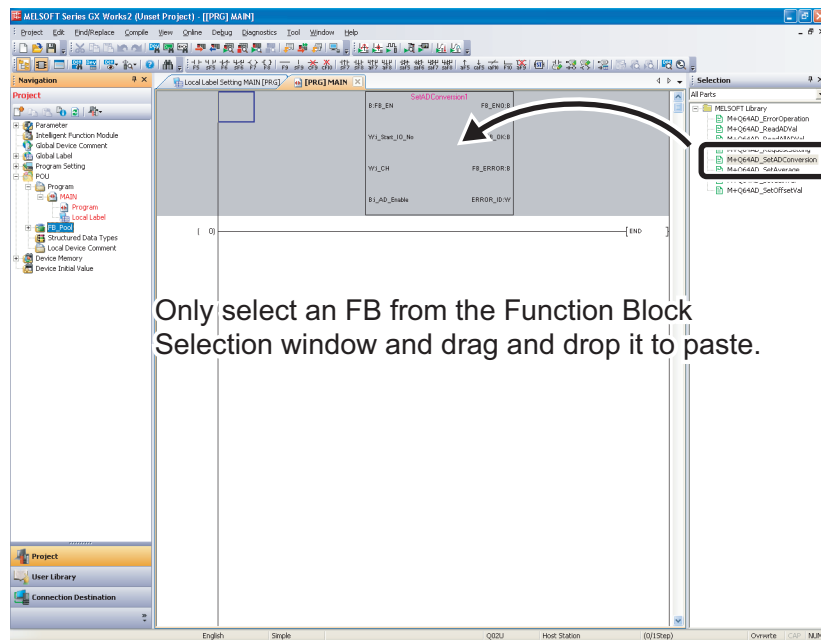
MELSOFT Series GX Works2 (Unset Project) - [[PRG] MAIN]

Project Edit Find/Replace Compile View Online Debug Diagnostics Tool Window Help

Navigation

Project

Parameter
Intelligent Function Module
Global Device Comment
Global Label
Program Setting
POU
Program
MAIN
Program
Local Label
FB_Pool
Structured Data Types
Local Device Comment
Device Memory
Device Initial Value

Local Label Setting MAIN [PRG]
[PRG] MAIN

SetADConversion1
B:FB_EN FB_ENO:B
W:i_Start_IO_No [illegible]_OK:B
W:i_CH FB_ERROR:B
B:i_AD_Enable ERROR_ID:W

0
END

Selection
All Parts
MELSOFT Library
M+Q64AD_ErrorOperation
M+Q64AD_ReadADVal
M+Q64AD_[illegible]
M+Q64AD_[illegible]
M+Q64AD_SetADConversion
M+Q64AD_SetAverage
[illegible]
M+Q64AD_SetOffsetVal

Only select an FB from the Function Block Selection window and drag and drop it to paste.

Project
User Library
Connection Destination

English Simple Q02U Host Station (0/1Step) Ovrwrte CAP NUM